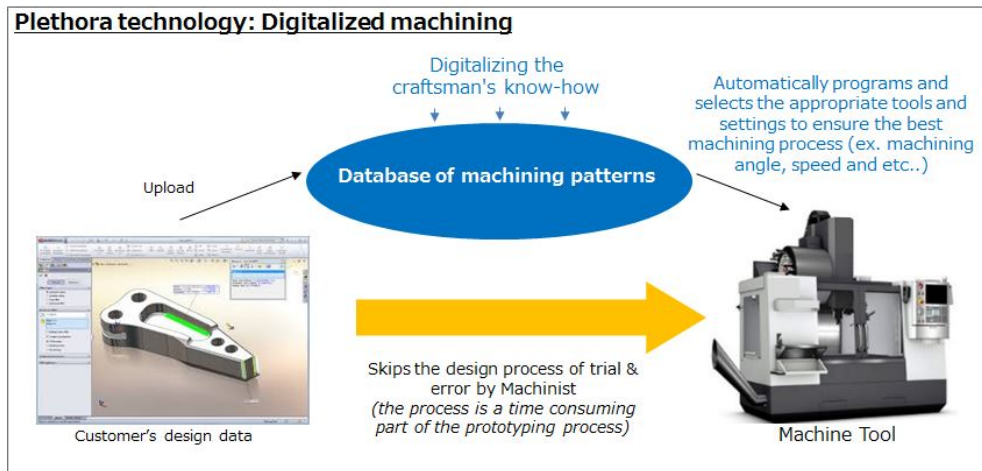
Plethora technology: Digitalized machining

Digitalizing the craftsman's know-how

Automatically programs and selects the appropriate tools and settings to ensure the best machining process (ex. machining angle, speed and etc..)

Upload

Database of machining patterns

Skips the design process of trial & error by Machinist
(the process is a time consuming part of the prototyping process)

Customer's design data

Machine Tool